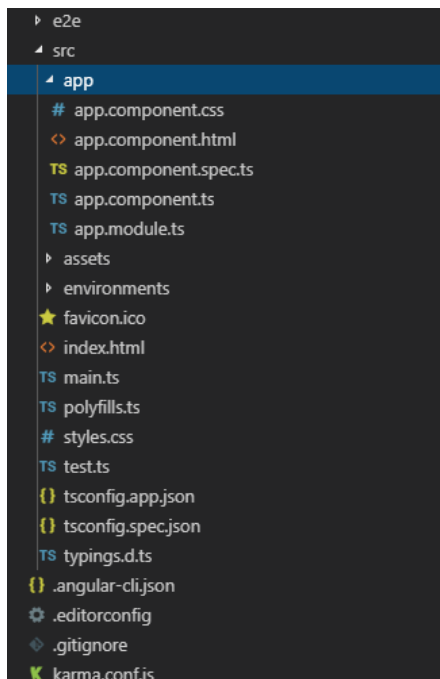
e2e
src
app
# app.component.css
<> app.component.html
TS app.component.spec.ts
TS app.component.ts
TS app.module.ts
assets
environments
favicon.ico
<> index.html
TS main.ts
TS polyfills.ts
# styles.css
TS test.ts
{} tsconfig.app.json
{} tsconfig.spec.json
TS typings.d.ts
{} .angular-cli.json
.editorconfig
.gitignore
karma.conf.js